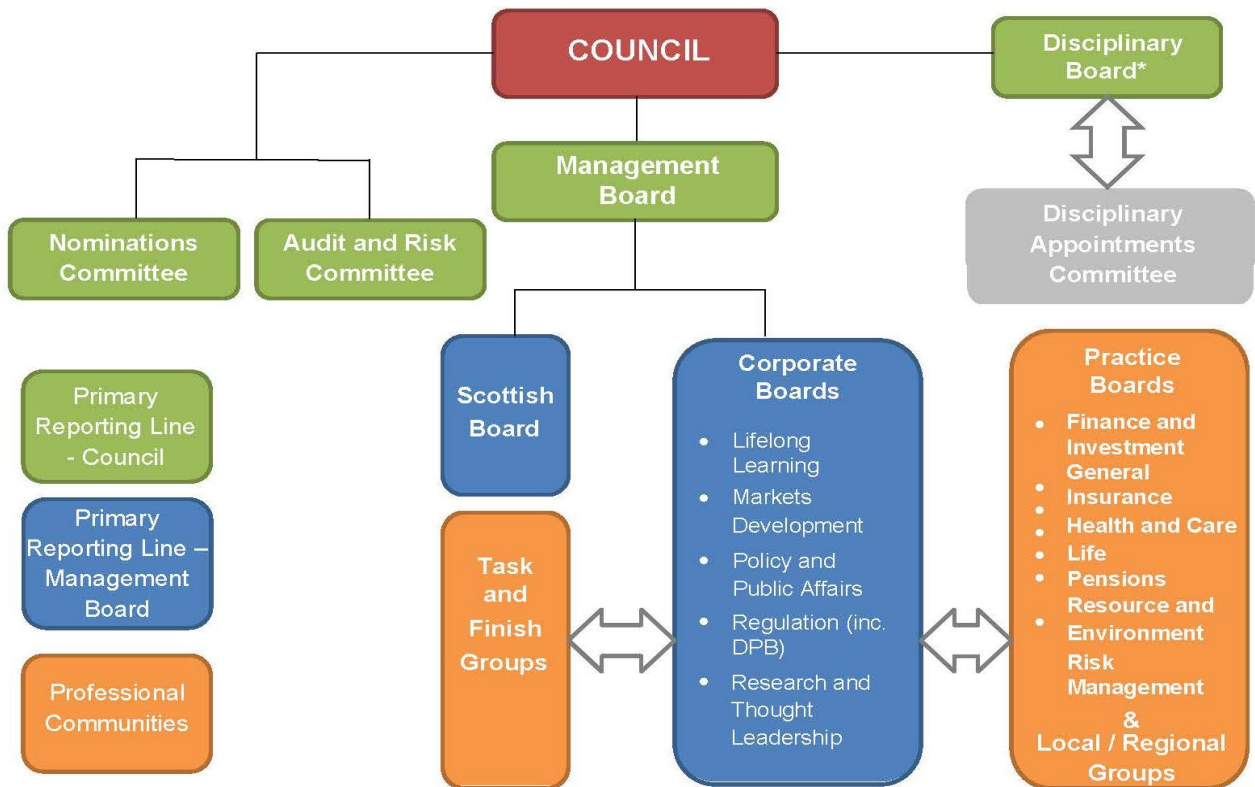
COUNCIL

Disciplinary Board*

Management Board

Disciplinary Appointments Committee

Nominations Committee

Audit and Risk Committee

Primary Reporting Line - Council

Primary Reporting Line – Management Board

Professional Communities

Scottish Board

Task and Finish Groups

Corporate Boards
- Lifelong Learning
- Markets Development
- Policy and Public Affairs
- Regulation (inc. DPB)
- Research and Thought Leadership

Practice Boards
- Finance and Investment General
- Insurance
- Health and Care
- Life
- Pensions
- Resource and Environment Risk Management

& Local / Regional Groups